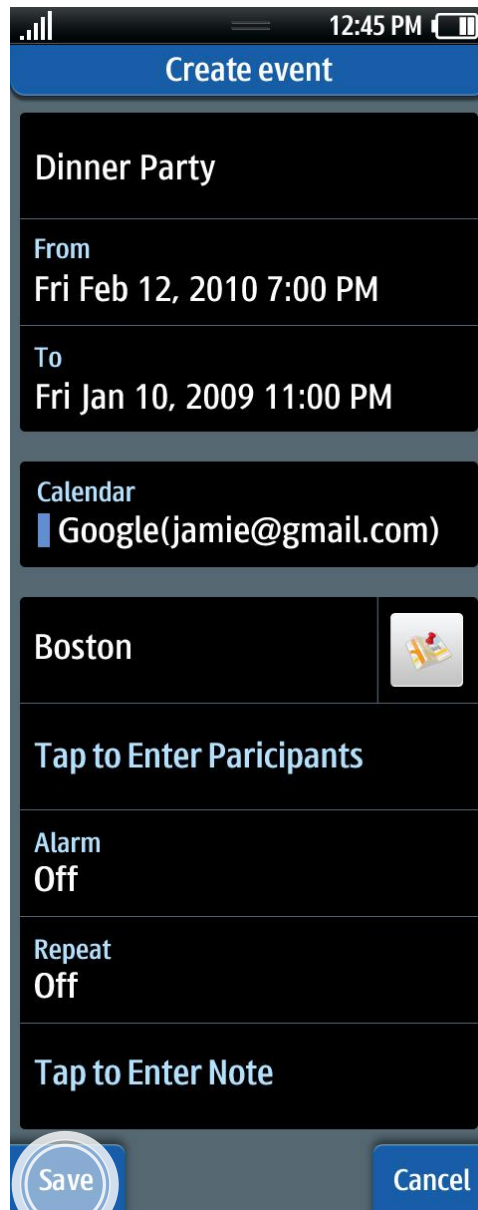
12:45 PM

Create event

Dinner Party

From
Fri Feb 12, 2010 7:00 PM

To
Fri Jan 10, 2009 11:00 PM

Calendar
Google(jamie@gmail.com)

Boston

Tap to Enter Paricipants

Alarm
Off

Repeat
Off

Tap to Enter Note

Save

Cancel